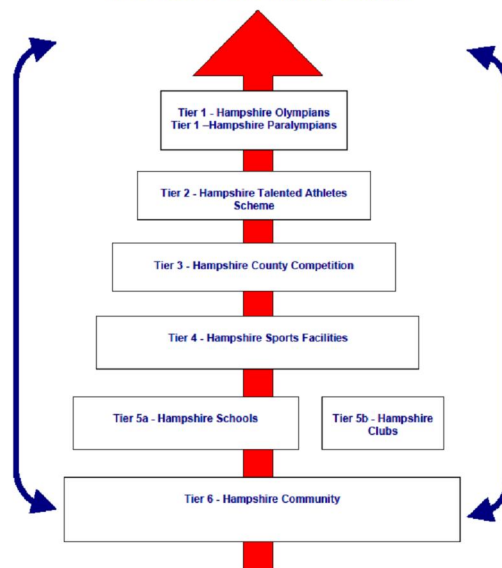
Tier 1 - Hampshire Olympians
Tier 1 –Hampshire Paralympians

Tier 2 - Hampshire Talented Athletes Scheme

Tier 3 - Hampshire County Competition

Tier 4 - Hampshire Sports Facilities

Tier 5a - Hampshire Schools

Tier 5b - Hampshire Clubs

Tier 6 - Hampshire Community